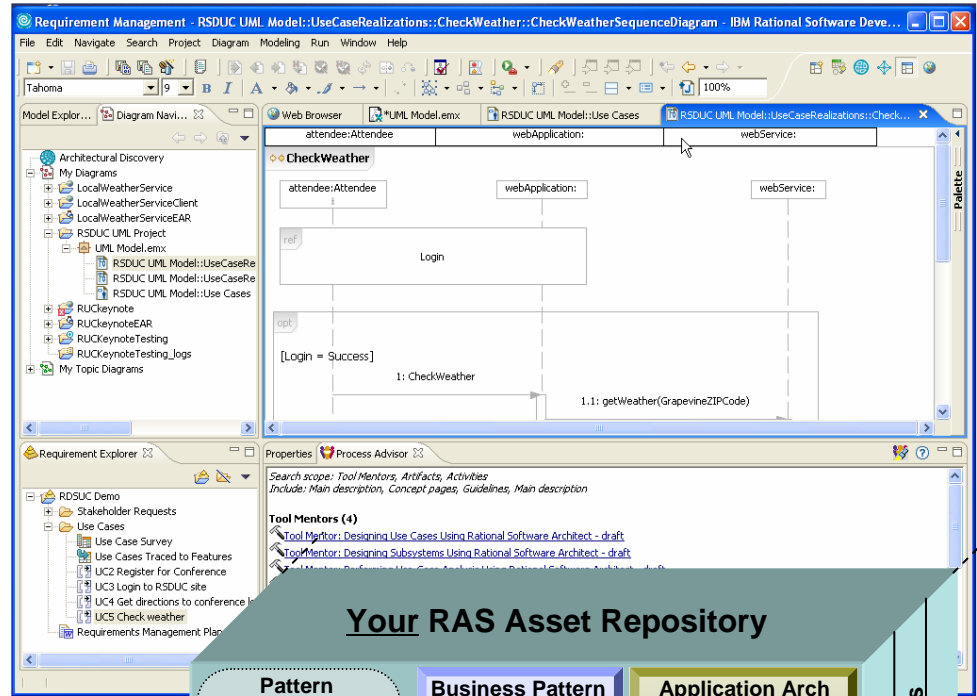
Requirement Management - RSDUC UML Model::UseCaseRealizations::CheckWeather::CheckWeatherSequenceDiagram - IBM Rational Software Deve...

File Edit Navigate Search Project Diagram Modeling Run Window Help

Tahoma 9 B I A 100%

Model Explor... Diagram Navi...

Architectural Discovery
My Diagrams
LocalWeatherService
LocalWeatherServiceClient
LocalWeatherServiceEAR
RSDUC UML Project
UML Model.emx
RSDUC UML Model::UseCaseRe
RSDUC UML Model::UseCaseRe
RSDUC UML Model::Use Cases
RUCkeynote
RUCkeynoteEAR
RUCKeynoteTesting
RUCKeynoteTesting_logs
My Topic Diagrams

Web Browser *UML Model.emx RSDUC UML Model::Use Cases RSDUC UML Model::UseCaseRealizations::Check...

attendee:Attendee webApplication: webService:

CheckWeather

attendee:Attendee webApplication: webService:

ref

Login

opt

[Login = Success]

1: CheckWeather

1.1: getWeather(GrapevineZIPCode)

Palette

Requirement Explorer

RDSUC Demo
Stakeholder Requests
Use Cases
Use Case Survey
Use Cases Traced to Features
UC2 Register for Conference
UC3 Login to RSDUC site
UC4 Get directions to conference l
UC5 Check weather
Requirements Management Plan

Properties Process Advisor

Search scope: Tool Mentors, Artifacts, Activities
Include: Main description, Concept pages, Guidelines, Main description

Tool Mentors (4)
Tool Mentor: Designing Use Cases Using Rational Software Architect - draft
Tool Mentor: Designing Subsystems Using Rational Software Architect - draft
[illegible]

Your RAS Asset Repository

Pattern

Business Pattern

Application Arch

s